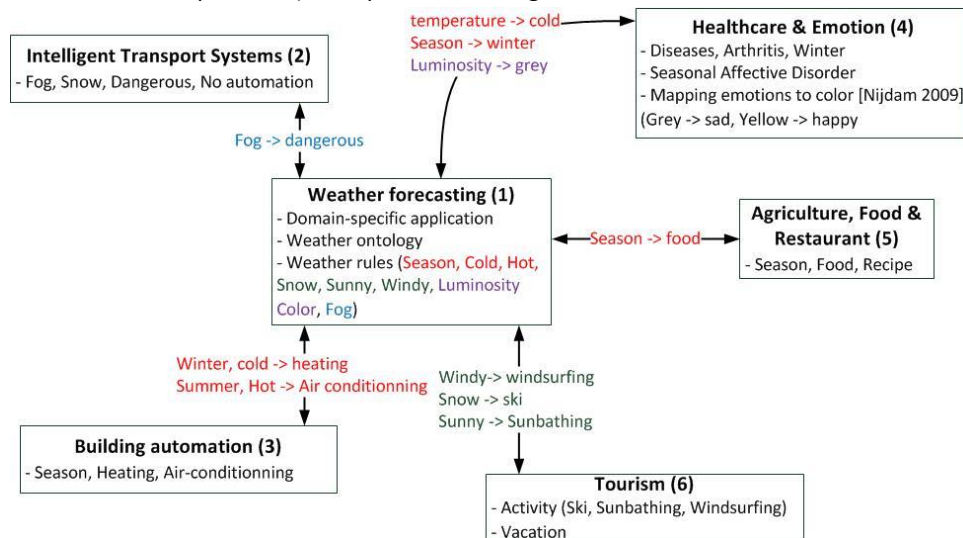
temperature -> cold
Season -> winter
Luminosity -> grey

**Healthcare & Emotion (4)**
- Diseases, Arthritis, Winter
- Seasonal Affective Disorder
- Mapping emotions to color [Nijdam 2009]
(Grey -> sad, Yellow -> happy

**Intelligent Transport Systems (2)**
- Fog, Snow, Dangerous, No automation

Fog -> dangerous

**Weather forecasting (1)**
- Domain-specific application
- Weather ontology
- Weather rules (Season, Cold, Hot, Snow, Sunny, Windy, Luminosity Color, Fog)

Season -> food

**Agriculture, Food & Restaurant (5)**
- Season, Food, Recipe

Winter, cold -> heating
Summer, Hot -> Air conditionning

Windy-> windsurfing
Snow -> ski
Sunny -> Sunbathing

**Building automation (3)**
- Season, Heating, Air-conditionning

**Tourism (6)**
- Activity (Ski, Sunbathing, Windsurfing)
- Vacation